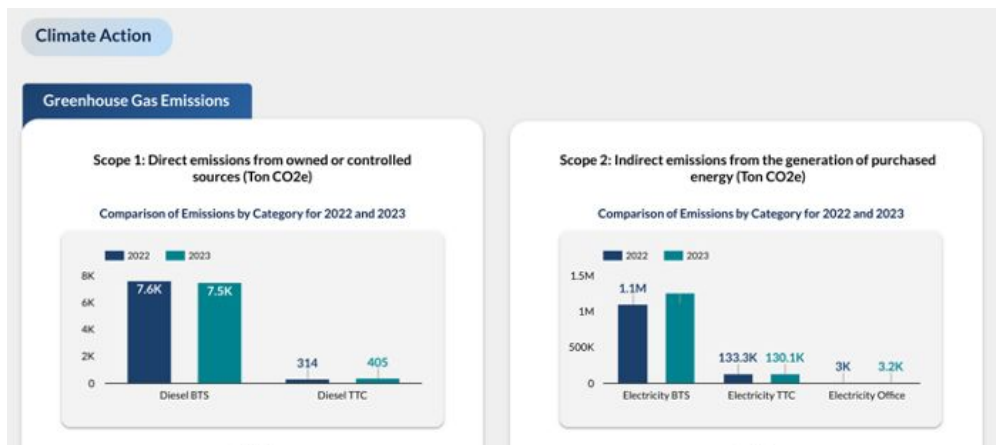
Climate Action

Greenhouse Gas Emissions

Scope 1: Direct emissions from owned or controlled sources (Ton CO2e)

Comparison of Emissions by Category for 2022 and 2023

2022 2023

8K
6K
4K
2K
0

7.6K 7.5K

314 405

Diesel BTS
Diesel TTC

Scope 2: Indirect emissions from the generation of purchased energy (Ton CO2e)

Comparison of Emissions by Category for 2022 and 2023

2022 2023

1.5M
1M
500K
0

1.1M

133.3K 130.1K

3K 3.2K

Electricity BTS
Electricity TTC
Electricity Office